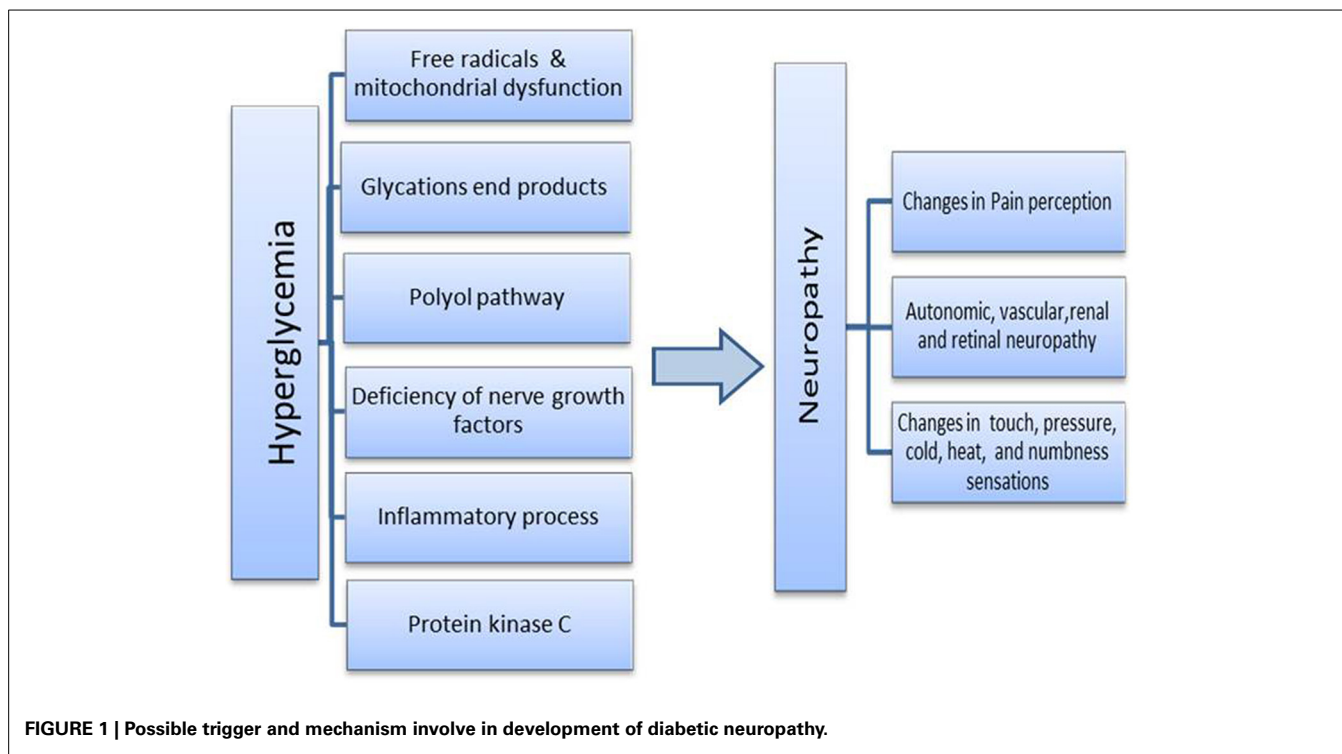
Hyperglycemia

Free radicals & mitochondrial dysfunction

Glycations end products

Polyol pathway

Deficiency of nerve growth factors

Inflammatory process

Protein kinase C

Neuropathy

Changes in Pain perception

Autonomic, vascular,renal and retinal neuropathy

Changes in touch, pressure, cold, heat, and numbness sensations

FIGURE 1 | Possible trigger and mechanism involve in development of diabetic neuropathy.